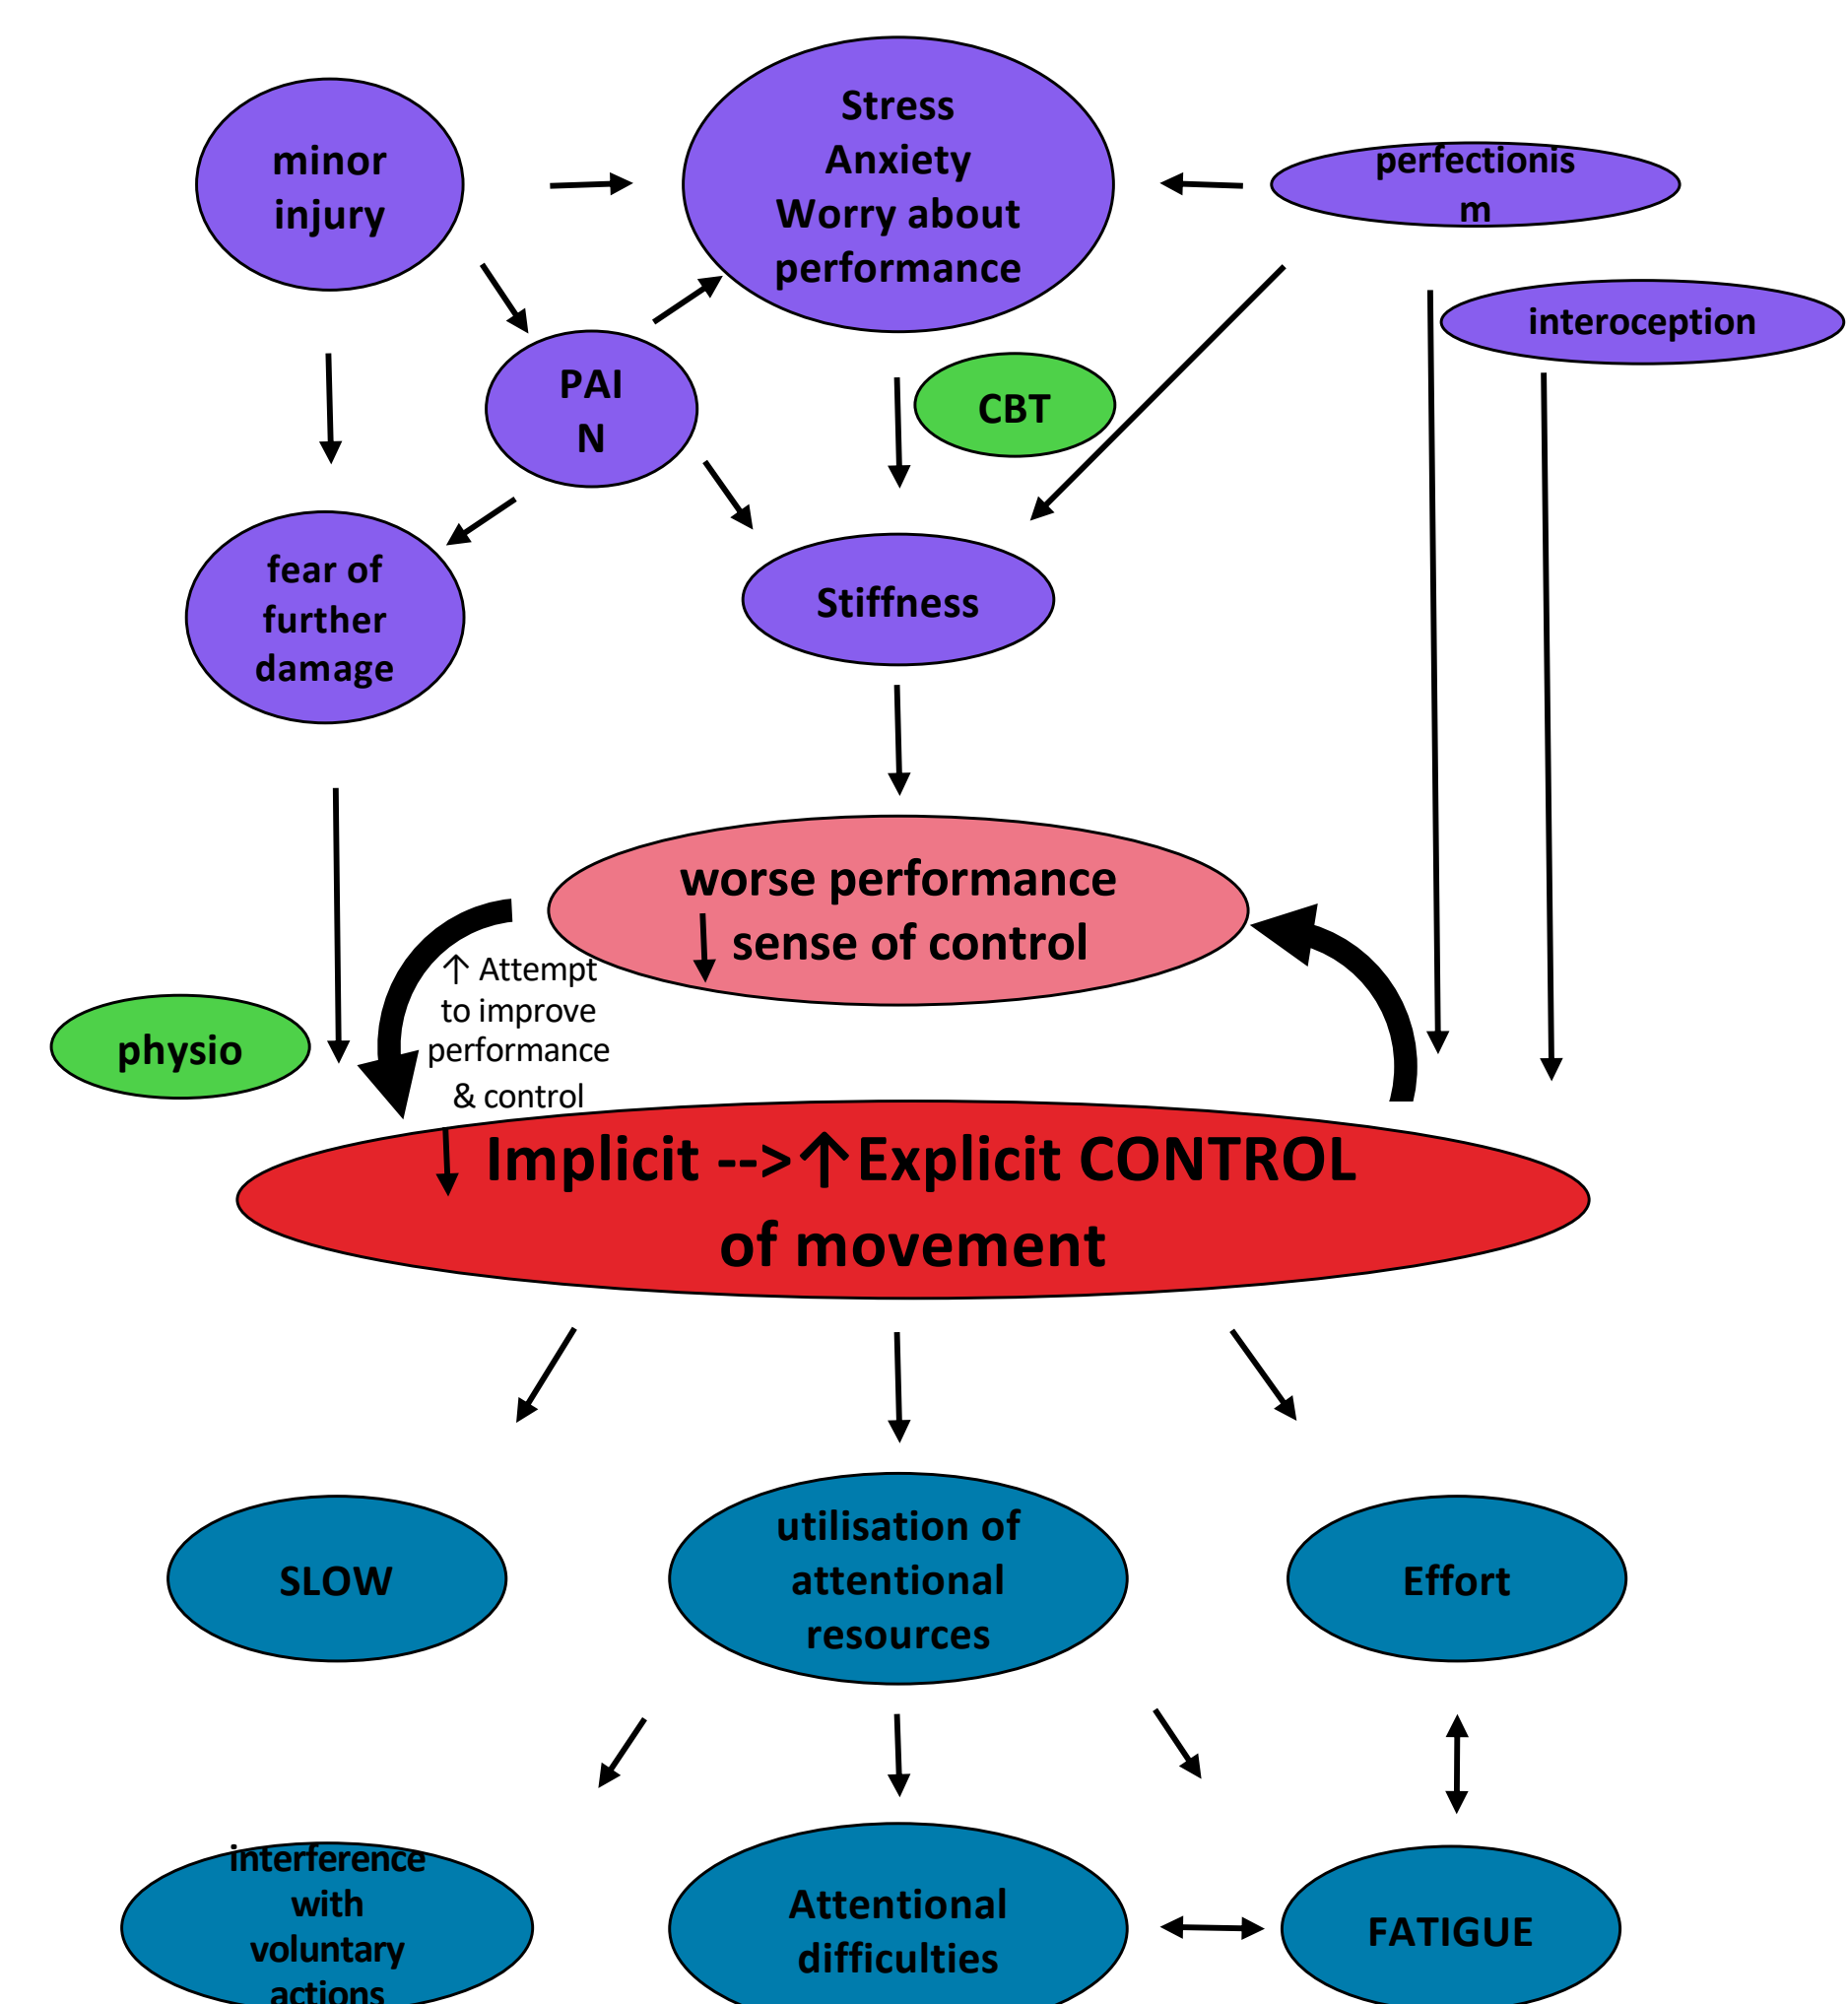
minor injury

Stress
Anxiety
Worry about performance

perfectionis
m

PAI
N

CBT

interoception

fear of further damage

Stiffness

worse performance
↓ sense of control

↑ Attempt to improve performance & control

physio

↓ Implicit -->↑Explicit CONTROL of movement

SLOW

utilisation of attentional resources

Effort

interference with voluntary actions

Attentional difficulties

FATIGUE